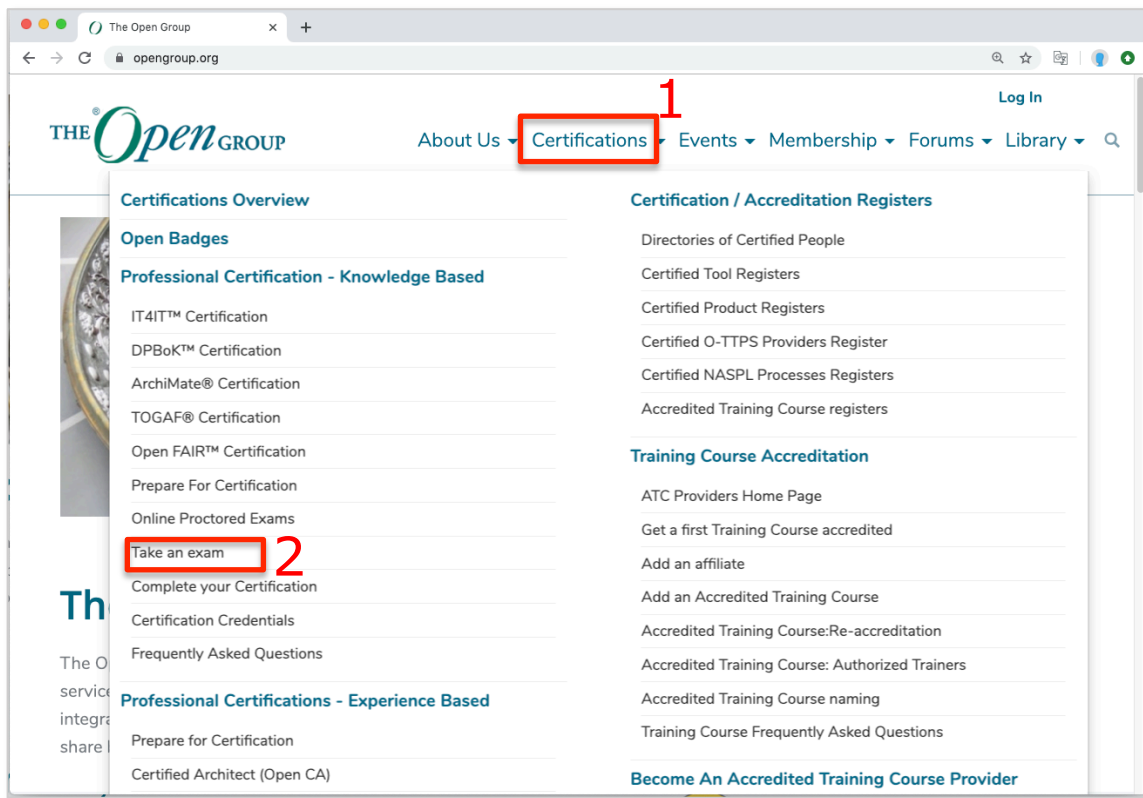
The Open Group ×

opengroup.org

Log In

THE Open GROUP

About Us Certifications Events Membership Forums Library

1

Certifications Overview

Open Badges

Professional Certification - Knowledge Based

IT4IT™ Certification

DPBoK™ Certification

ArchiMate® Certification

TOGAF® Certification

Open FAIR™ Certification

Prepare For Certification

Online Proctored Exams

Take an exam

2

Complete your Certification

Certification Credentials

Frequently Asked Questions

Professional Certifications - Experience Based

Prepare for Certification

Certified Architect (Open CA)

Certification / Accreditation Registers

Directories of Certified People

Certified Tool Registers

Certified Product Registers

Certified O-TTPS Providers Register

Certified NASPL Processes Registers

Accredited Training Course registers

Training Course Accreditation

ATC Providers Home Page

Get a first Training Course accredited

Add an affiliate

Add an Accredited Training Course

Accredited Training Course:Re-accreditation

Accredited Training Course: Authorized Trainers

Accredited Training Course naming

Training Course Frequently Asked Questions

Become An Accredited Training Course Provider

The

The O
servic
integra
share